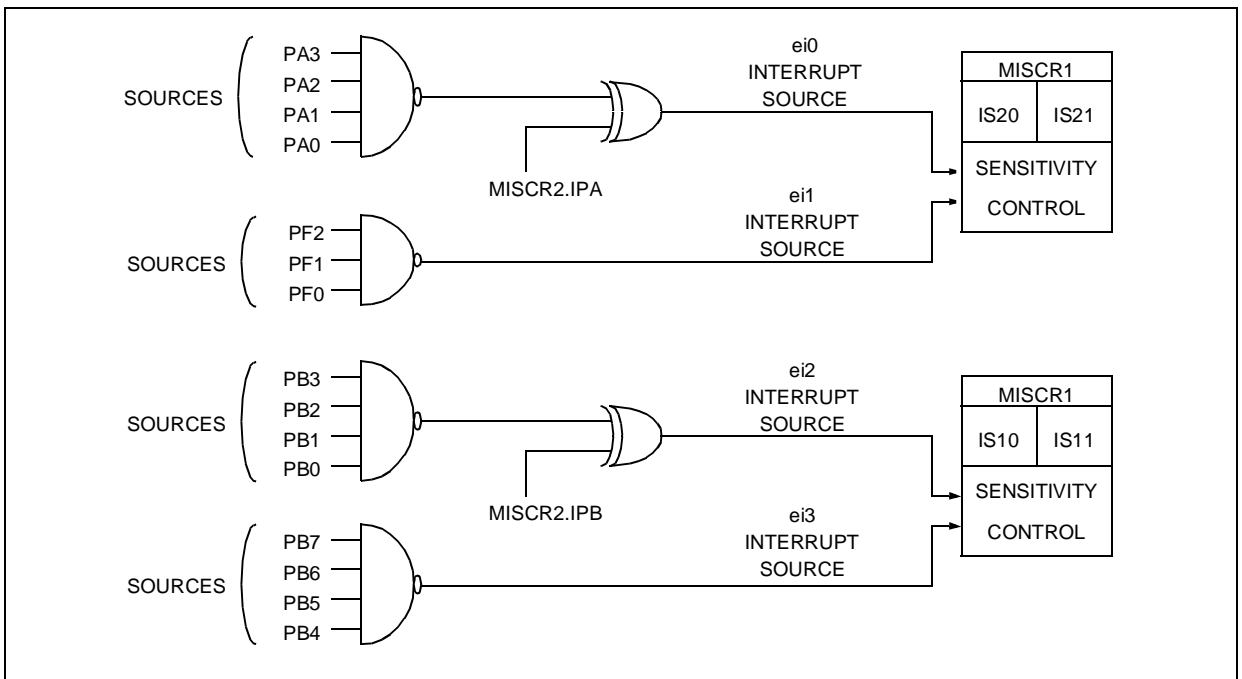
SOURCES
PA3
PA2
PA1
PA0

MISCR2.IPA

ei0
INTERRUPT
SOURCE

MISCR1
IS20
IS21
SENSITIVITY
CONTROL

SOURCES
PF2
PF1
PF0

ei1
INTERRUPT
SOURCE

SOURCES
PB3
PB2
PB1
PB0

MISCR2.IPB

ei2
INTERRUPT
SOURCE

MISCR1
IS10
IS11
SENSITIVITY
CONTROL

SOURCES
PB7
PB6
PB5
PB4

ei3
INTERRUPT
SOURCE